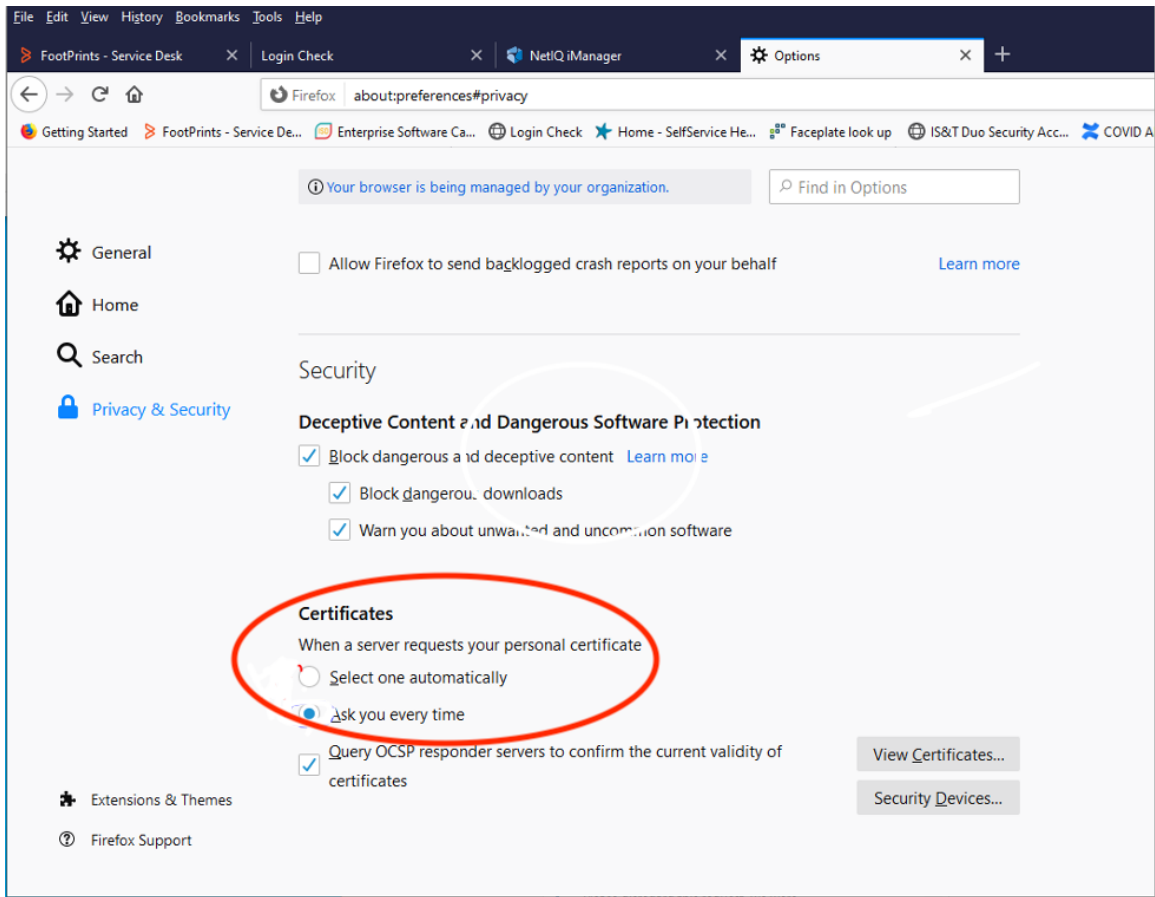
File Edit View History Bookmarks Tools Help

FootPrints - Service Desk ✕ Login Check ✕ NetIQ iManager ✕ Options ✕ +

Firefox about:preferences#privacy

Getting Started FootPrints - Service De... Enterprise Software Ca... Login Check Home - SelfService He... Faceplate look up IS&T Duo Security Acc... COVID A

Your browser is being managed by your organization.

Find in Options

General

Home

Search

Privacy & Security

Allow Firefox to send backlogged crash reports on your behalf Learn more

Security

Deceptive Content and Dangerous Software Protection

Block dangerous and deceptive content Learn more

Block dangerous downloads

Warn you about unwanted and uncommon software

Certificates

When a server requests your personal certificate

Select one automatically

Ask you every time

Query OCSP responder servers to confirm the current validity of certificates

View Certificates...

Security Devices...

Extensions & Themes

Firefox Support